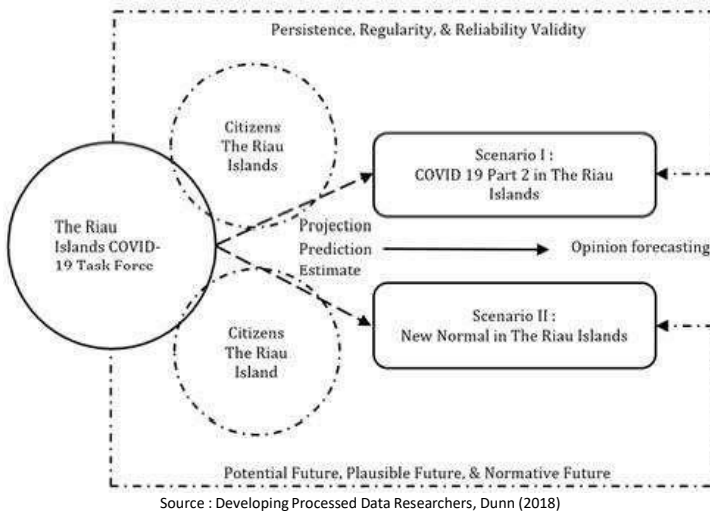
Persistence, Regularity, & Reliability Validity

Citizens The Riau Islands

The Riau Islands COVID-19 Task Force

Scenario I : COVID 19 Part 2 in The Riau Islands

Projection
Prediction
Estimate

Opinion forecasting

Scenario II : New Normal in The Riau Islands

Citizens The Riau Island

Potential Future, Plausible Future, & Normative Future

Source : Developing Processed Data Researchers, Dunn (2018)